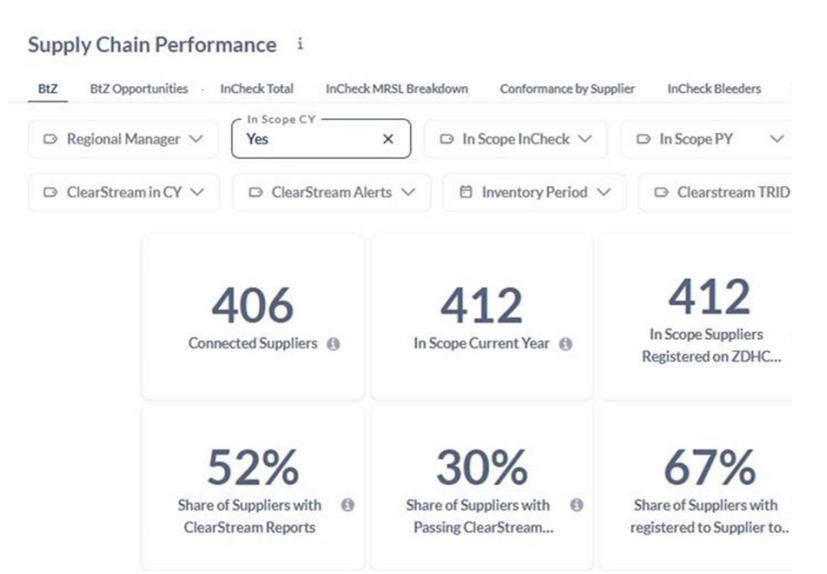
Supply Chain Performance i

BtZ BtZ Opportunities InCheck Total InCheck MRSL Breakdown Conformance by Supplier InCheck Bleeders

Regional Manager
In Scope CY
Yes
In Scope InCheck
In Scope PY

ClearStream in CY
ClearStream Alerts
Inventory Period
Clearstream TRID

406
Connected Suppliers

412
In Scope Current Year

412
In Scope Suppliers Registered on ZDHC...

52%
Share of Suppliers with ClearStream Reports

30%
Share of Suppliers with Passing ClearStream...

67%
Share of Suppliers with registered to Supplier to...